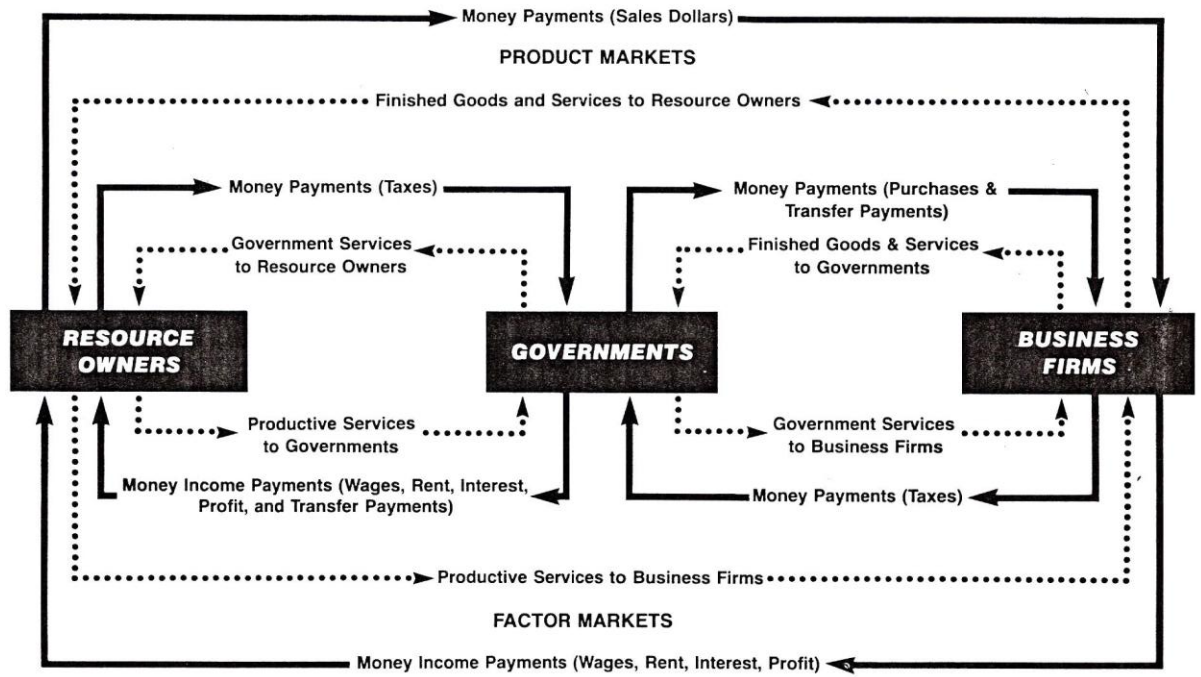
Money Payments (Sales Dollars)

PRODUCT MARKETS

Finished Goods and Services to Resource Owners

Money Payments (Taxes)

Government Services to Resource Owners

Money Payments (Purchases & Transfer Payments)

Finished Goods & Services to Governments

RESOURCE OWNERS

GOVERNMENTS

BUSINESS FIRMS

Productive Services to Governments

Money Income Payments (Wages, Rent, Interest, Profit, and Transfer Payments)

Government Services to Business Firms

Money Payments (Taxes)

Productive Services to Business Firms

FACTOR MARKETS

Money Income Payments (Wages, Rent, Interest, Profit)